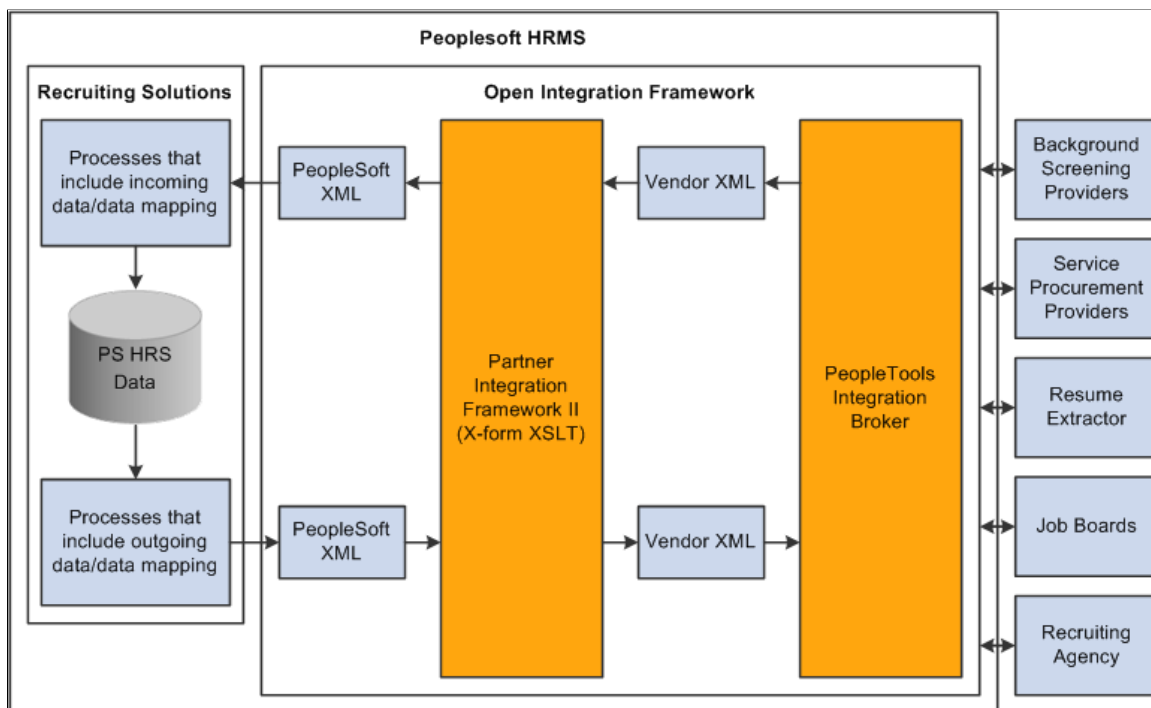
Peoplesoft HRMS

Recruiting Solutions

Processes that include incoming data/data mapping

PS HRS Data

Processes that include outgoing data/data mapping

Open Integration Framework

PeopleSoft XML

PeopleSoft XML

Partner Integration Framework II (X-form XSLT)

Vendor XML

Vendor XML

PeopleTools Integration Broker

Background Screening Providers

Service Procurement Providers

Resume Extractor

Job Boards

Recruiting Agency